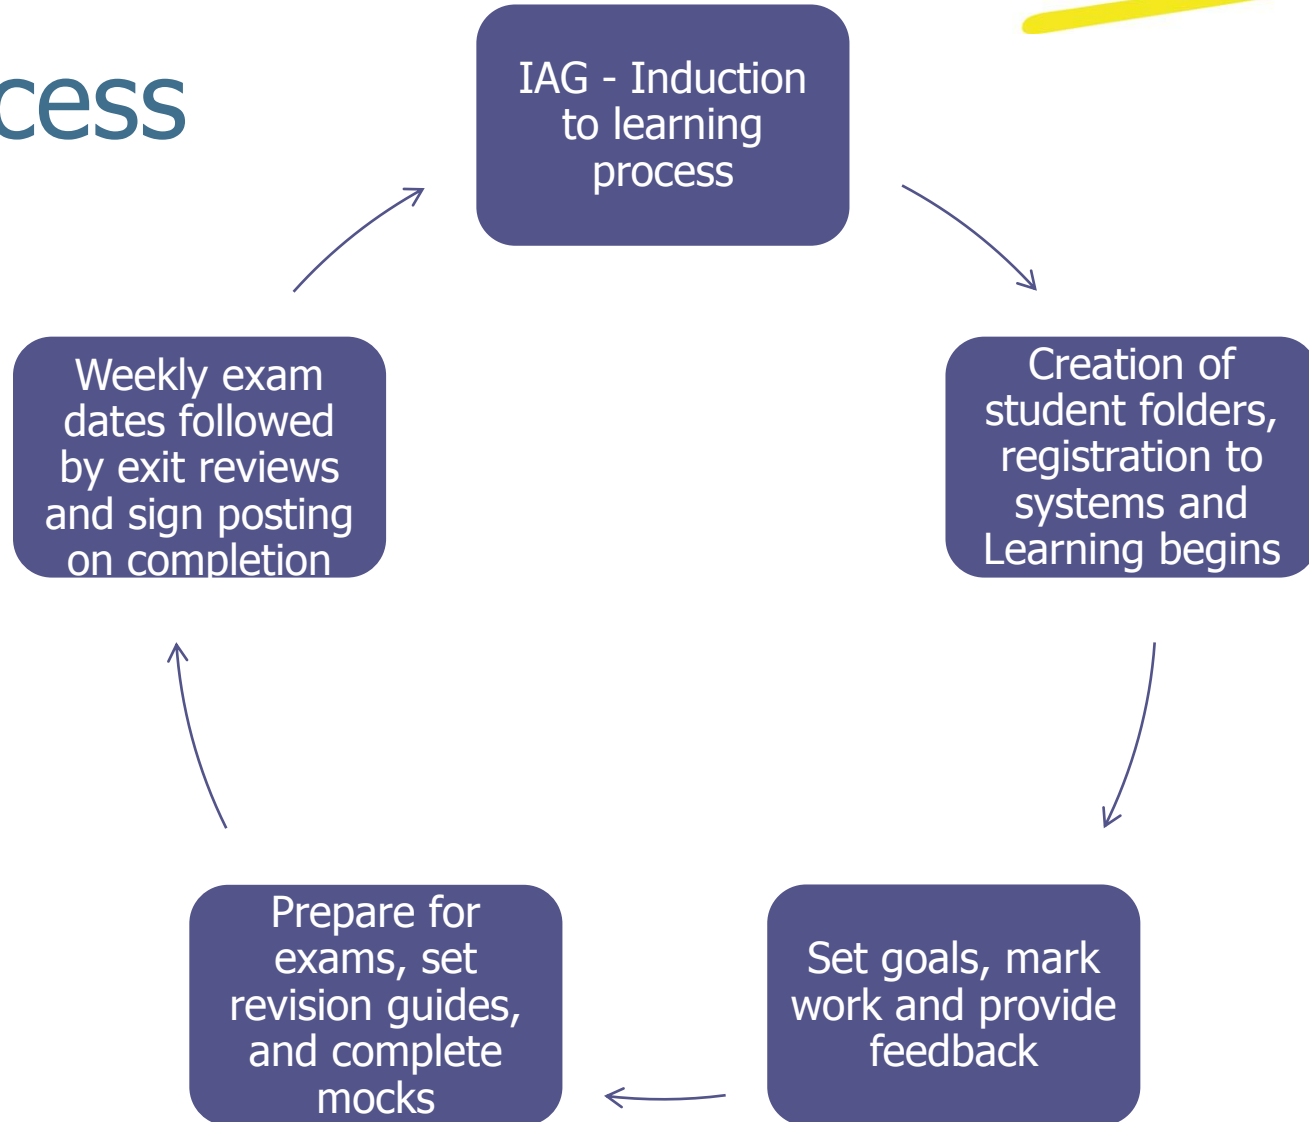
cess

IAG - Induction to learning process

Creation of student folders, registration to systems and Learning begins

Set goals, mark work and provide feedback

Prepare for exams, set revision guides, and complete mocks

Weekly exam dates followed by exit reviews and sign posting on completion